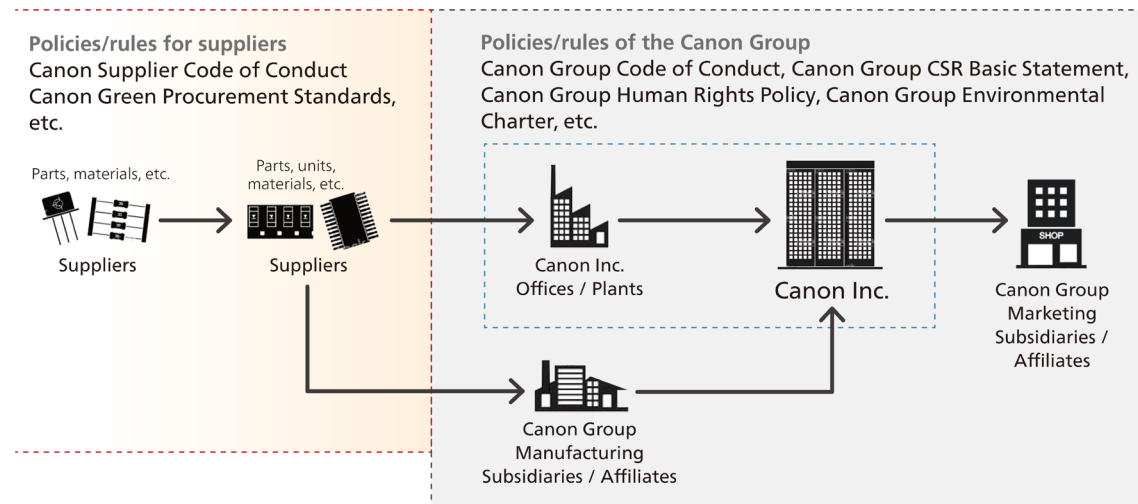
Policies/rules for suppliers
Canon Supplier Code of Conduct
Canon Green Procurement Standards, etc.

Policies/rules of the Canon Group
Canon Group Code of Conduct, Canon Group CSR Basic Statement, Canon Group Human Rights Policy, Canon Group Environmental Charter, etc.

Parts, materials, etc.

Suppliers

Parts, units, materials, etc.

Suppliers

Canon Inc.
Offices / Plants

Canon Inc.

SHOP

Canon Group
Marketing
Subsidiaries /
Affiliates

Canon Group
Manufacturing
Subsidiaries / Affiliates